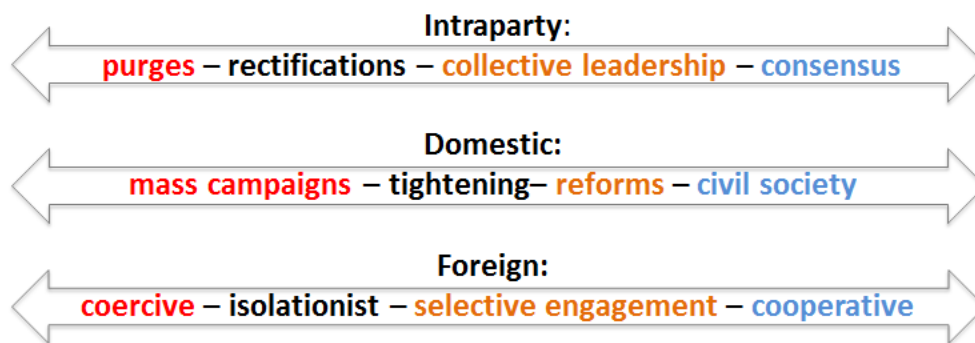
Intraparty:
purges – rectifications – collective leadership – consensus

Domestic:
mass campaigns – tightening– reforms – civil society

Foreign:
coercive – isolationist – selective engagement – cooperative